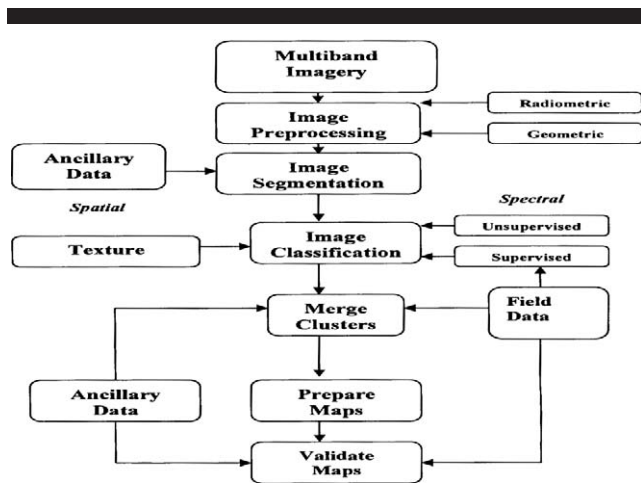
Multiband Imagery

Radiometric

Image Preprocessing

Geometric

Ancillary Data

Image Segmentation

Spatial

Spectral

Unsupervised

Texture

Image Classification

Supervised

Merge Clusters

Field Data

Ancillary Data

Prepare Maps

Validate Maps